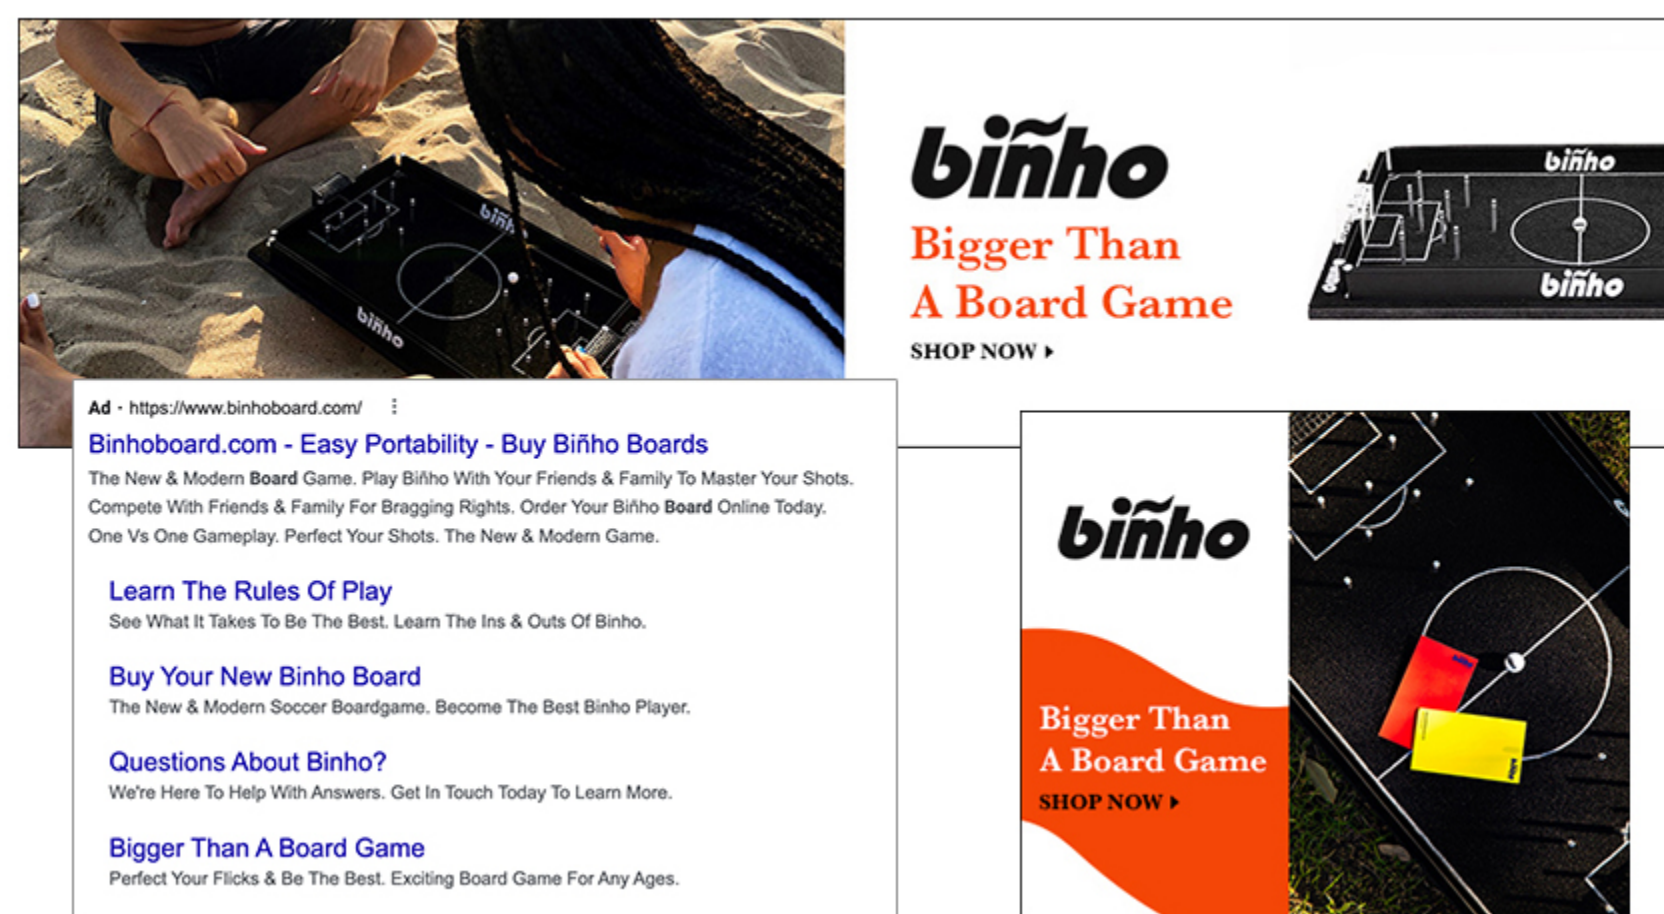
binho

Bigger Than A Board Game

SHOP NOW ▸

biñho

biñho

Ad · https://www.binhoboard.com/ ⋮

Binhoboard.com - Easy Portability - Buy Biñho Boards

The New & Modern **Board** Game. Play Biñho With Your Friends & Family To Master Your Shots. Compete With Friends & Family For Bragging Rights. Order Your Biñho **Board** Online Today. One Vs One Gameplay. Perfect Your Shots. The New & Modern Game.

Learn The Rules Of Play
See What It Takes To Be The Best. Learn The Ins & Outs Of Binho.

Buy Your New Binho Board
The New & Modern Soccer Boardgame. Become The Best Binho Player.

Questions About Binho?
We're Here To Help With Answers. Get In Touch Today To Learn More.

Bigger Than A Board Game
Perfect Your Flicks & Be The Best. Exciting Board Game For Any Ages.

biñho

Bigger Than A Board Game

SHOP NOW ▸